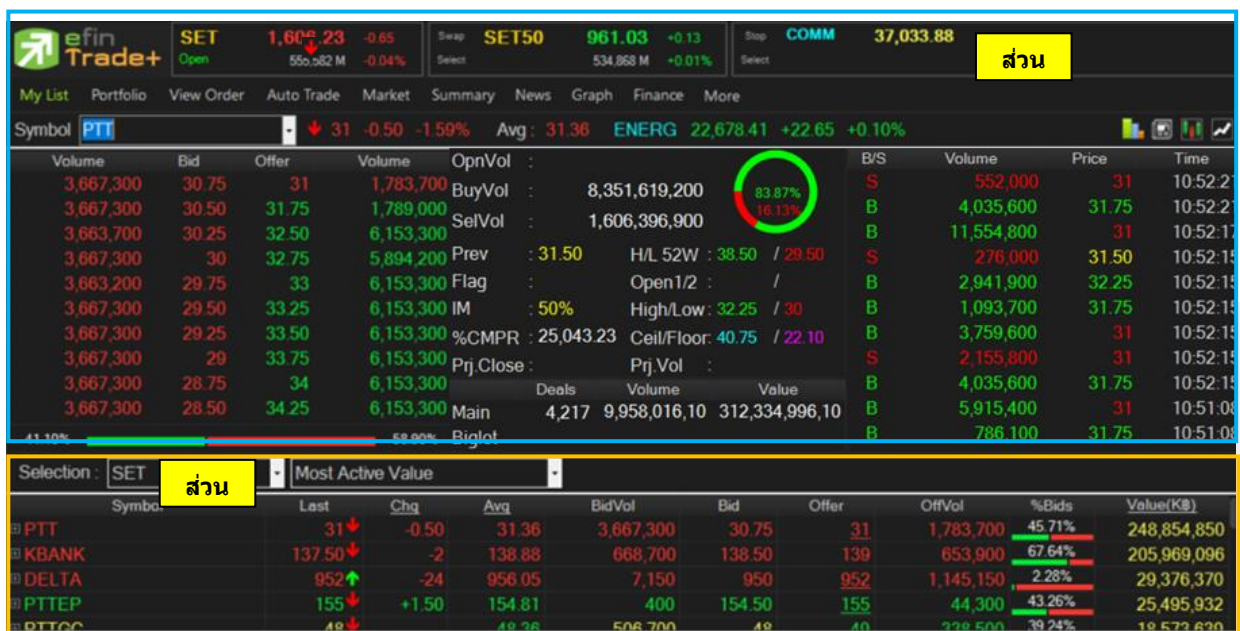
efin Trade+

SET 1,60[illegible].23 -0.65
Open 55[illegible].582 M -0.04%

Swap SET50 961.03 +0.13
Select 534.868 M +0.01%

Stop COMM 37,033.88
Select

ส่วน

My List Portfolio View Order Auto Trade Market Summary News Graph Finance More

Symbol PTT 31 -0.50 -1.59% Avg : 31.36 ENERG 22,678.41 +22.65 +0.10%

| Volume | Bid | Offer | Volume |
|---|---|---|---|
| 3,667,300 | 30.75 | 31 | 1,783,700 |
| 3,667,300 | 30.50 | 31.75 | 1,789,000 |
| 3,663,700 | 30.25 | 32.50 | 6,153,300 |
| 3,667,300 | 30 | 32.75 | 5,894,200 |
| 3,663,200 | 29.75 | 33 | 6,153,300 |
| 3,667,300 | 29.50 | 33.25 | 6,153,300 |
| 3,667,300 | 29.25 | 33.50 | 6,153,300 |
| 3,667,300 | 29 | 33.75 | 6,153,300 |
| 3,667,300 | 28.75 | 34 | 6,153,300 |
| 3,667,300 | 28.50 | 34.25 | 6,153,300 |

41.10% 58.90%

OpnVol :
BuyVol : 8,351,619,200
SelVol : 1,606,396,900
83.87%
16.13%
Prev : 31.50 H/L 52W : 38.50 / 29.50
Flag : Open1/2 : /
IM : 50% High/Low : 32.25 / 30
%CMPR : 25,043.23 Ceil/Floor: 40.75 / 22.10
Prj.Close : Prj.Vol :

| | Deals | Volume | Value |
|---|---|---|---|
| Main | 4,217 | 9,958,016,10 | 312,334,996,10 |
| Biglot | | | |

| B/S | Volume | Price | Time |
|---|---|---|---|
| S | 552,000 | 31 | 10:52:2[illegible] |
| B | 4,035,600 | 31.75 | 10:52:2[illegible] |
| B | 11,554,800 | 31 | 10:52:1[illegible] |
| S | 276,000 | 31.50 | 10:52:1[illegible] |
| B | 2,941,900 | 32.25 | 10:52:1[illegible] |
| B | 1,093,700 | 31.75 | 10:52:1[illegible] |
| B | 3,759,600 | 31 | 10:52:1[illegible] |
| S | 2,155,800 | 31 | 10:52:1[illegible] |
| B | 4,035,600 | 31.75 | 10:52:1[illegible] |
| B | 5,915,400 | 31 | 10:51:0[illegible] |
| B | 786,100 | 31.75 | 10:51:0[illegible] |

Selection : SET Most Active Value

ส่วน

| Symbol | Last | Chg | Avg | BidVol | Bid | Offer | OffVol | %Bids | Value(K฿) |
|---|---|---|---|---|---|---|---|---|---|
| PTT | 31 | -0.50 | 31.36 | 3,667,300 | 30.75 | 31 | 1,783,700 | 45.71% | 248,854,850 |
| KBANK | 137.50 | -2 | 138.88 | 668,700 | 138.50 | 139 | 653,900 | 67.64% | 205,969,096 |
| DELTA | 952 | -24 | 956.05 | 7,150 | 950 | 952 | 1,145,150 | 2.28% | 29,376,370 |
| PTTEP | 155 | +1.50 | 154.81 | 400 | 154.50 | 155 | 44,300 | 43.26% | 25,495,932 |
| PTTGC | 48 | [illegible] | 48.26 | 506,700 | 48 | 49 | 238,500 | 39.24% | 18,572,630 |